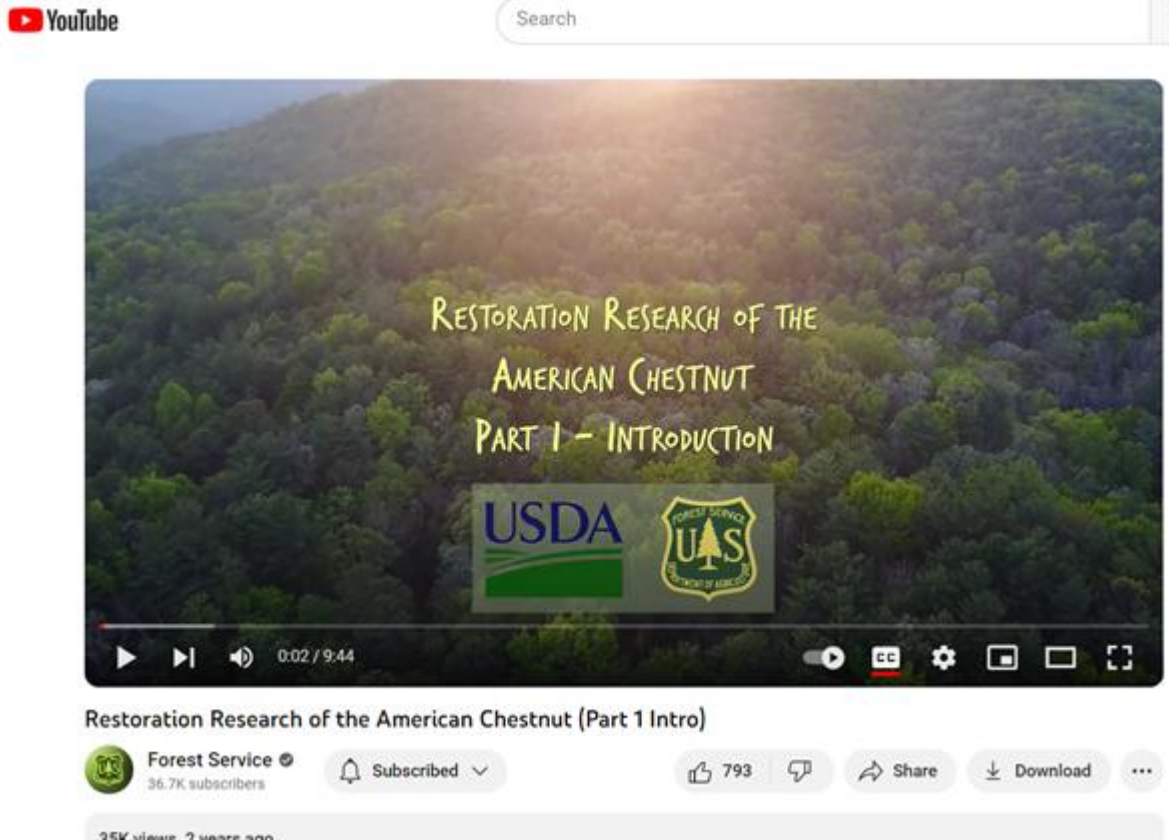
YouTube

Search

RESTORATION RESEARCH OF THE AMERICAN CHESTNUT PART I – INTRODUCTION

USDA

FOREST SERVICE U S DEPARTMENT OF AGRICULTURE

0:02 / 9:44

CC

Restoration Research of the American Chestnut (Part 1 Intro)

Forest Service
36.7K subscribers

Subscribed

793

Share

Download

...

35K views 2 years ago